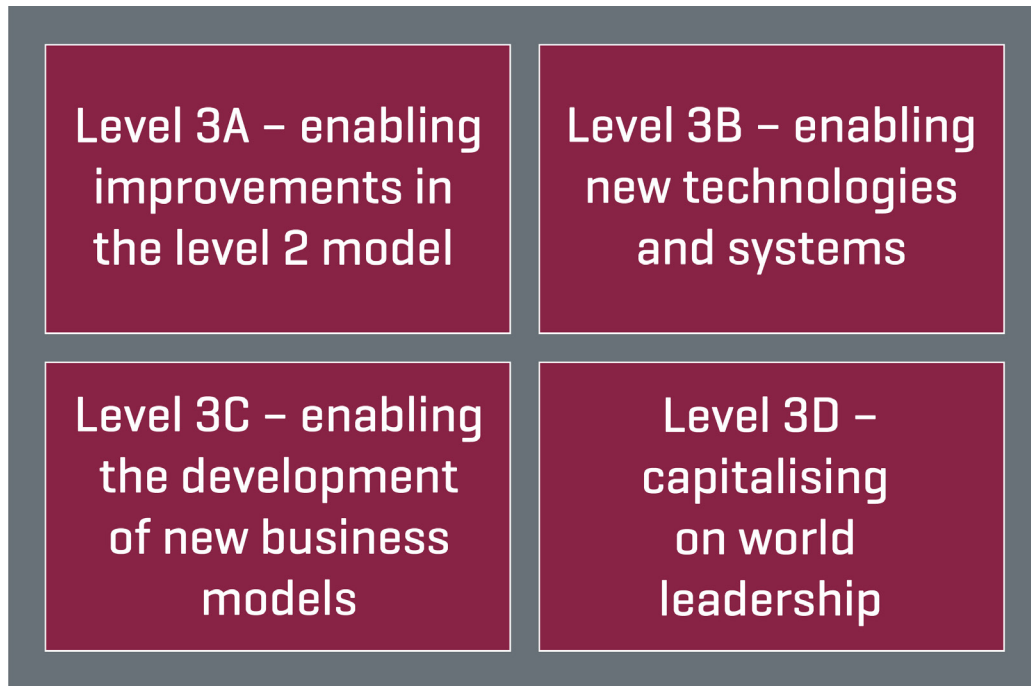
Level 3A – enabling improvements in the level 2 model

Level 3B – enabling new technologies and systems

Level 3C – enabling the development of new business models

Level 3D – capitalising on world leadership